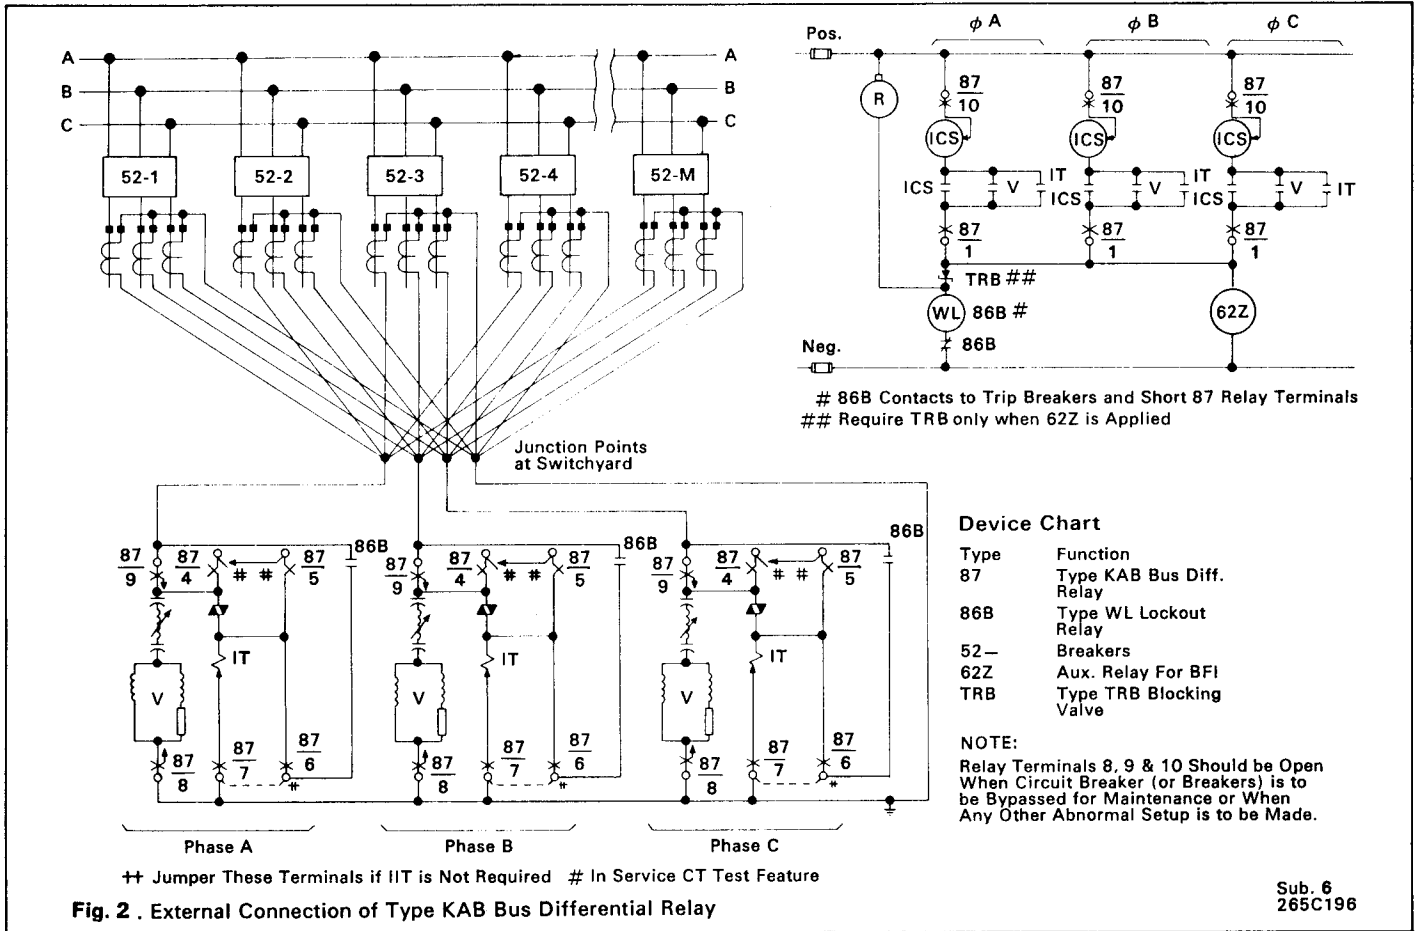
A
B
C
A
B
C

52-1
52-2
52-3
52-4
52-M

Pos.
$\phi$ A
$\phi$ B
$\phi$ C
R
$\frac{87}{10}$
$\frac{87}{10}$
$\frac{87}{10}$
ICS
ICS
ICS
ICS
V
IT
ICS
V
IT
ICS
V
IT
$\frac{87}{1}$
$\frac{87}{1}$
$\frac{87}{1}$
TRB ##
WL
86B #
62Z
Neg.
86B

# 86B Contacts to Trip Breakers and Short 87 Relay Terminals
## Require TRB only when 62Z is Applied

Junction Points at Switchyard

$\frac{87}{9}$
$\frac{87}{4}$
# #
$\frac{87}{5}$
86B
IT
V
$\frac{87}{8}$
$\frac{87}{7}$
$\frac{87}{6}$

$\frac{87}{9}$
$\frac{87}{4}$
# #
$\frac{87}{5}$
86B
IT
V
$\frac{87}{8}$
$\frac{87}{7}$
$\frac{87}{6}$

$\frac{87}{9}$
$\frac{87}{4}$
# #
$\frac{87}{5}$
86B
IT
V
$\frac{87}{8}$
$\frac{87}{7}$
$\frac{87}{6}$

Phase A
Phase B
Phase C

Device Chart

| Type | Function |
|---|---|
| 87 | Type KAB Bus Diff. Relay |
| 86B | Type WL Lockout Relay |
| 52— | Breakers |
| 62Z | Aux. Relay For BFI |
| TRB | Type TRB Blocking Valve |

NOTE:
Relay Terminals 8, 9 & 10 Should be Open When Circuit Breaker (or Breakers) is to be Bypassed for Maintenance or When Any Other Abnormal Setup is to be Made.

++ Jumper These Terminals if IIT is Not Required # In Service CT Test Feature

Fig. 2 . External Connection of Type KAB Bus Differential Relay

Sub. 6
265C196